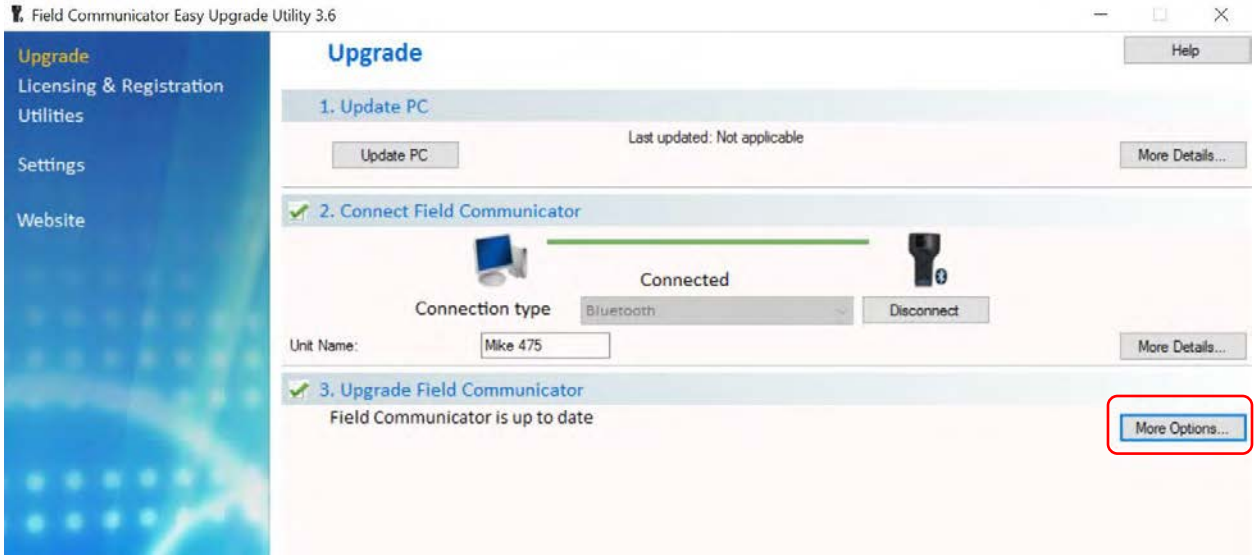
Field Communicator Easy Upgrade Utility 3.6

Upgrade
Licensing & Registration
Utilities

Settings

Website

Upgrade

Help

1. Update PC

Last updated: Not applicable

Update PC

More Details...

2. Connect Field Communicator

Connected

Connection type

Bluetooth

Disconnect

Unit Name:

Mike 475

More Details...

3. Upgrade Field Communicator

Field Communicator is up to date

More Options...